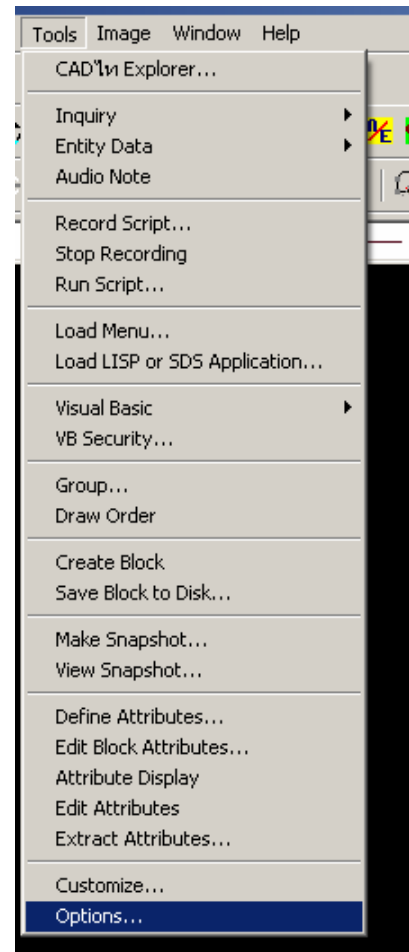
Tools Image Window Help

CAD'ไท Explorer...

Inquiry
Entity Data
Audio Note

Record Script...
Stop Recording
Run Script...

Load Menu...
Load LISP or SDS Application...

Visual Basic
VB Security...

Group...
Draw Order

Create Block
Save Block to Disk...

Make Snapshot...
View Snapshot...

Define Attributes...
Edit Block Attributes...
Attribute Display
Edit Attributes
Extract Attributes...

Customize...
Options...